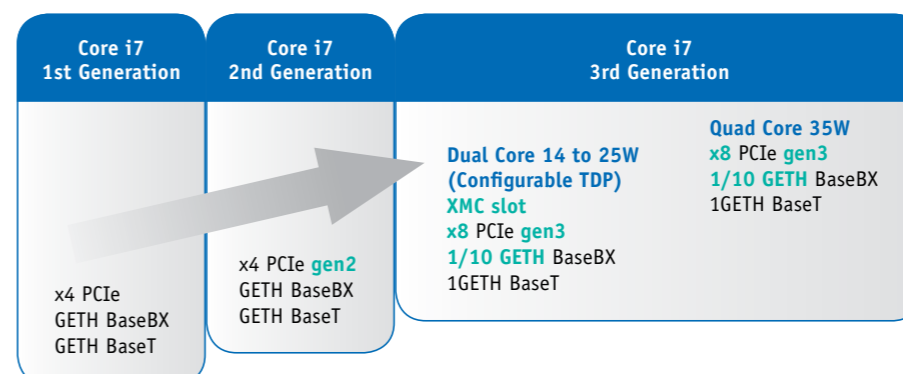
Core i7
1st Generation

x4 PCIe
GETH BaseBX
GETH BaseT

Core i7
2nd Generation

x4 PCIe gen2
GETH BaseBX
GETH BaseT

Core i7
3rd Generation

Dual Core 14 to 25W
(Configurable TDP)
XMC slot
x8 PCIe gen3
1/10 GETH BaseBX
1GETH BaseT

Quad Core 35W
x8 PCIe gen3
1/10 GETH BaseBX
1GETH BaseT